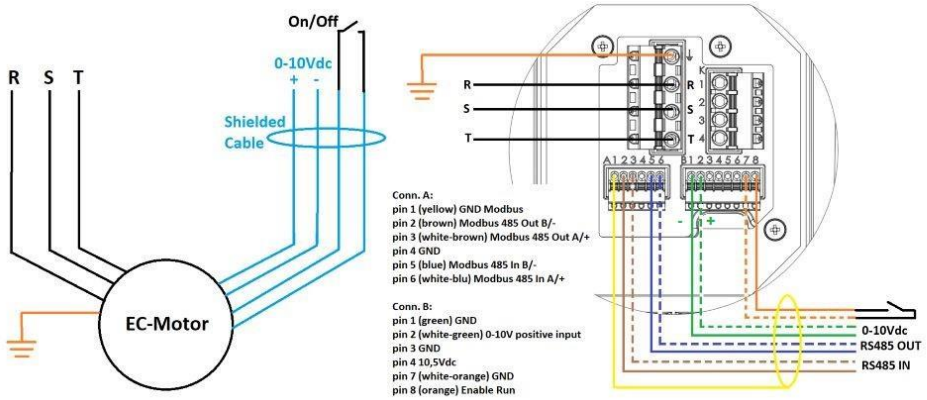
On/Off

0-10Vdc
+ -

R S T

Shielded Cable

EC-Motor

R
S
T

R 1
S 2
T 3
4
K

A 1 2 3 4 5 6
B 1 2 3 4 5 6 7 8

- +

Conn. A:
pin 1 (yellow) GND Modbus
pin 2 (brown) Modbus 485 Out B/-
pin 3 (white-brown) Modbus 485 Out A/+
pin 4 GND
pin 5 (blue) Modbus 485 In B/-
pin 6 (white-blu) Modbus 485 In A/+

Conn. B:
pin 1 (green) GND
pin 2 (white-green) 0-10V positive input
pin 3 GND
pin 4 10,5Vdc
pin 7 (white-orange) GND
pin 8 (orange) Enable Run

0-10Vdc
RS485 OUT
RS485 IN